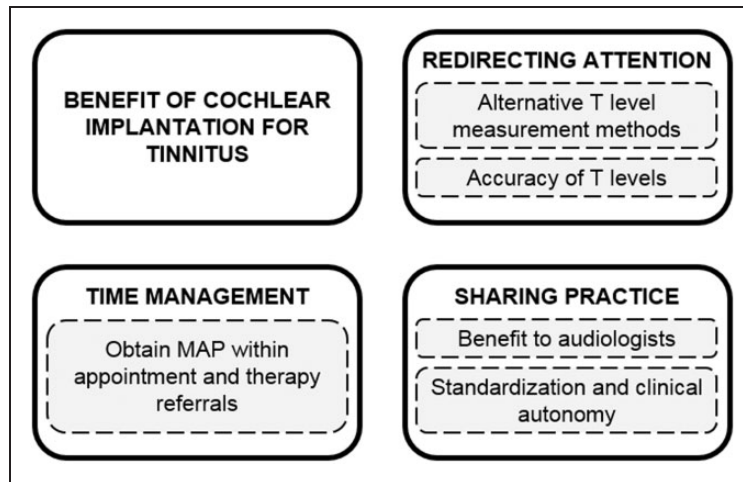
BENEFIT OF COCHLEAR IMPLANTATION FOR TINNITUS

REDIRECTING ATTENTION

Alternative T level measurement methods

Accuracy of T levels

TIME MANAGEMENT

Obtain MAP within appointment and therapy referrals

SHARING PRACTICE

Benefit to audiologists

Standardization and clinical autonomy